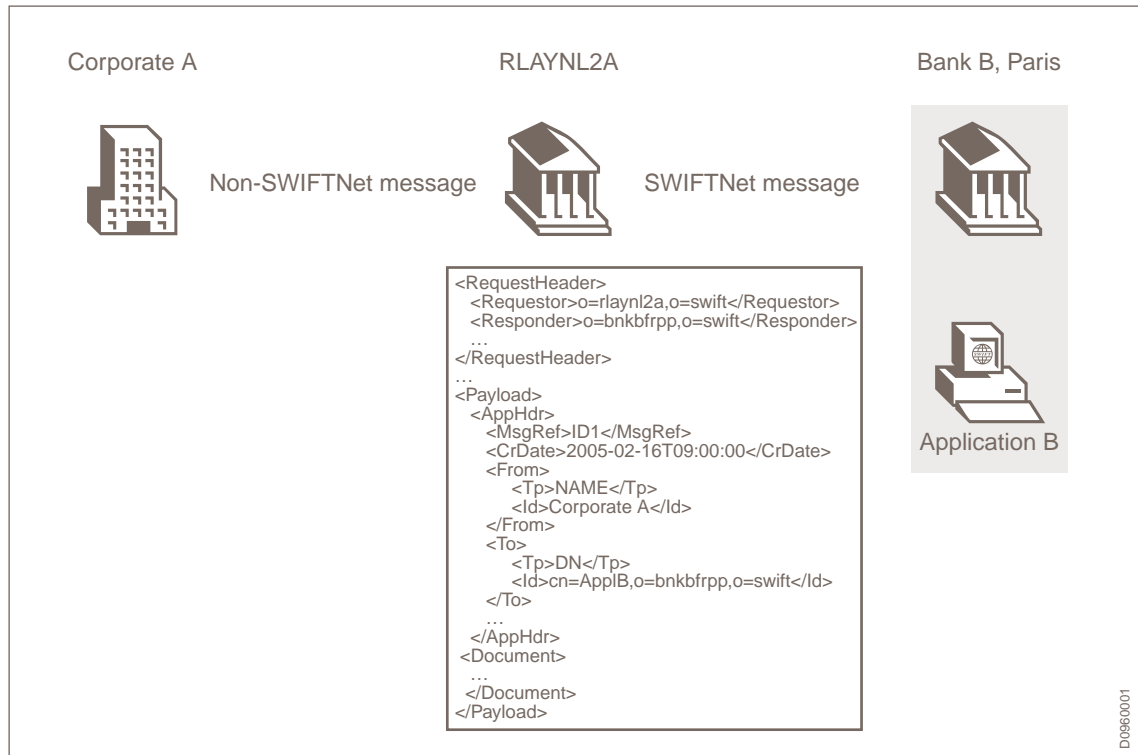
Corporate A

RLAYNL2A

Bank B, Paris

Non-SWIFTNet message

SWIFTNet message

<RequestHeader>
<Requestor>o=rlaynl2a,o=swift</Requestor>
<Responder>o=bnkbfrpp,o=swift</Responder>
…
</RequestHeader>
…
<Payload>
<AppHdr>
<MsgRef>ID1</MsgRef>
<CrDate>2005-02-16T09:00:00</CrDate>
<From>
<Tp>NAME</Tp>
<Id>Corporate A</Id>
</From>
<To>
<Tp>DN</Tp>
<Id>cn=ApplB,o=bnkbfrpp,o=swift</Id>
</To>
…
</AppHdr>
<Document>
…
</Document>
</Payload>

Application B

D0960001